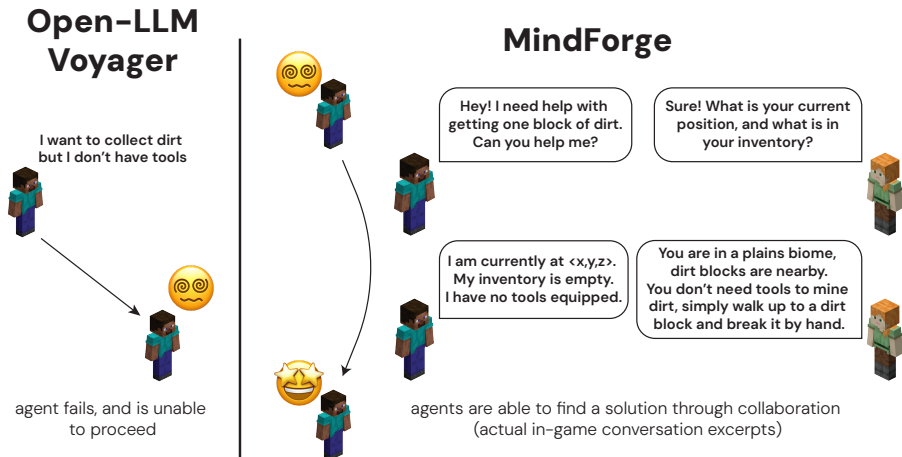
Open-LLM Voyager

I want to collect dirt but I don't have tools

agent fails, and is unable to proceed

MindForge

Hey! I need help with getting one block of dirt. Can you help me?

Sure! What is your current position, and what is in your inventory?

I am currently at <x,y,z>. My inventory is empty. I have no tools equipped.

You are in a plains biome, dirt blocks are nearby. You don't need tools to mine dirt, simply walk up to a dirt block and break it by hand.

agents are able to find a solution through collaboration (actual in-game conversation excerpts)